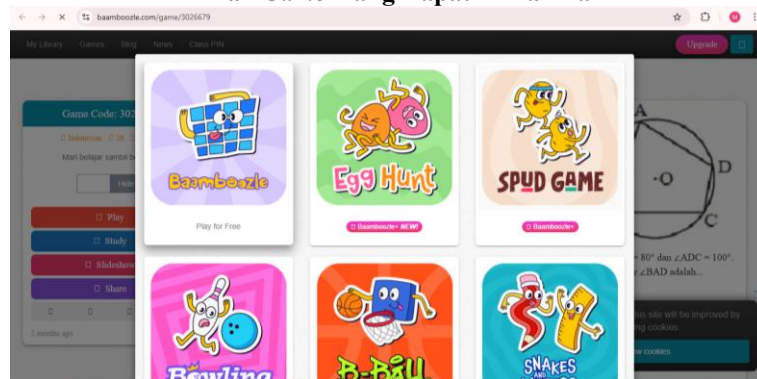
baamboozle.com/game/3026679

My Library Games Blog News Class PIN Upgrade

Game Code: 302

Mari belajar sambil b

Play
Study
Slideshow
Share

2 months ago

Baamboozle
Play for Free

Egg Hunt
Baamboozle+ NEW!

SPUD GAME
Baamboozle+

Bowling

B-Ball

SNAKES

A
D
O
C

= 80° dan ∠ADC = 100°.
∠BAD adalah...

his site will be improved by
g cookies.
w cookies